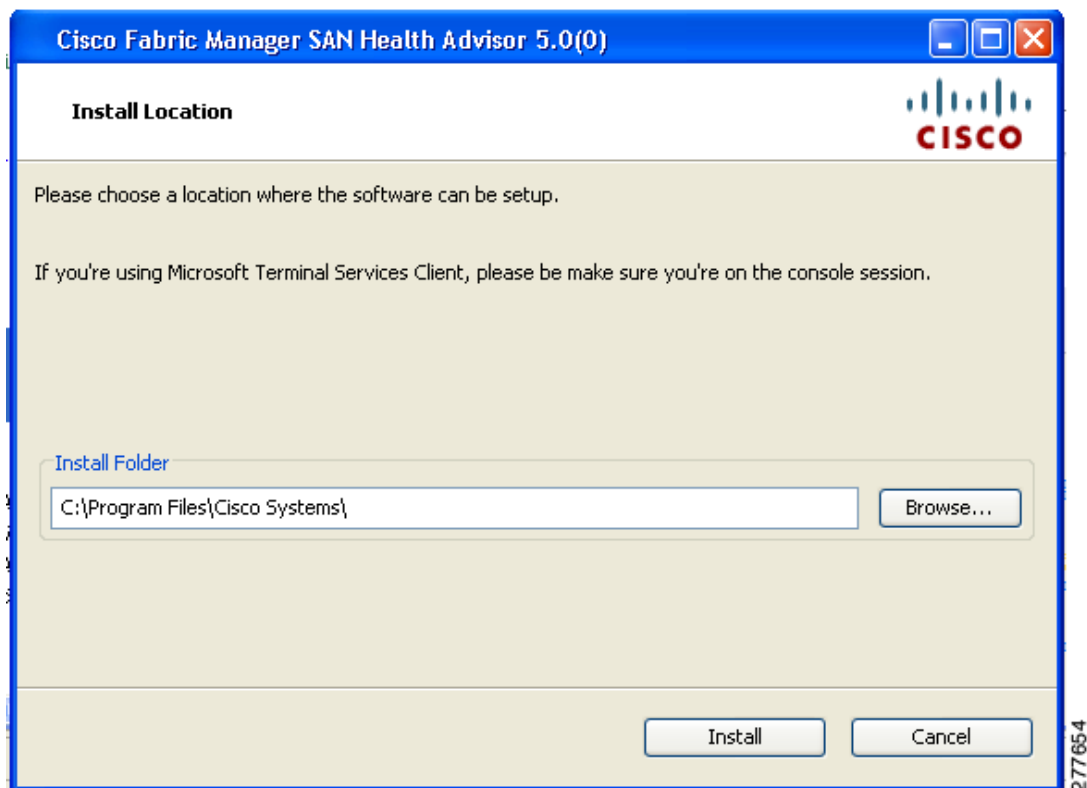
Cisco Fabric Manager SAN Health Advisor 5.0(0)

Install Location

CISCO

Please choose a location where the software can be setup.

If you're using Microsoft Terminal Services Client, please be make sure you're on the console session.

Install Folder

C:\Program Files\Cisco Systems\

Browse...

Install

Cancel

277654